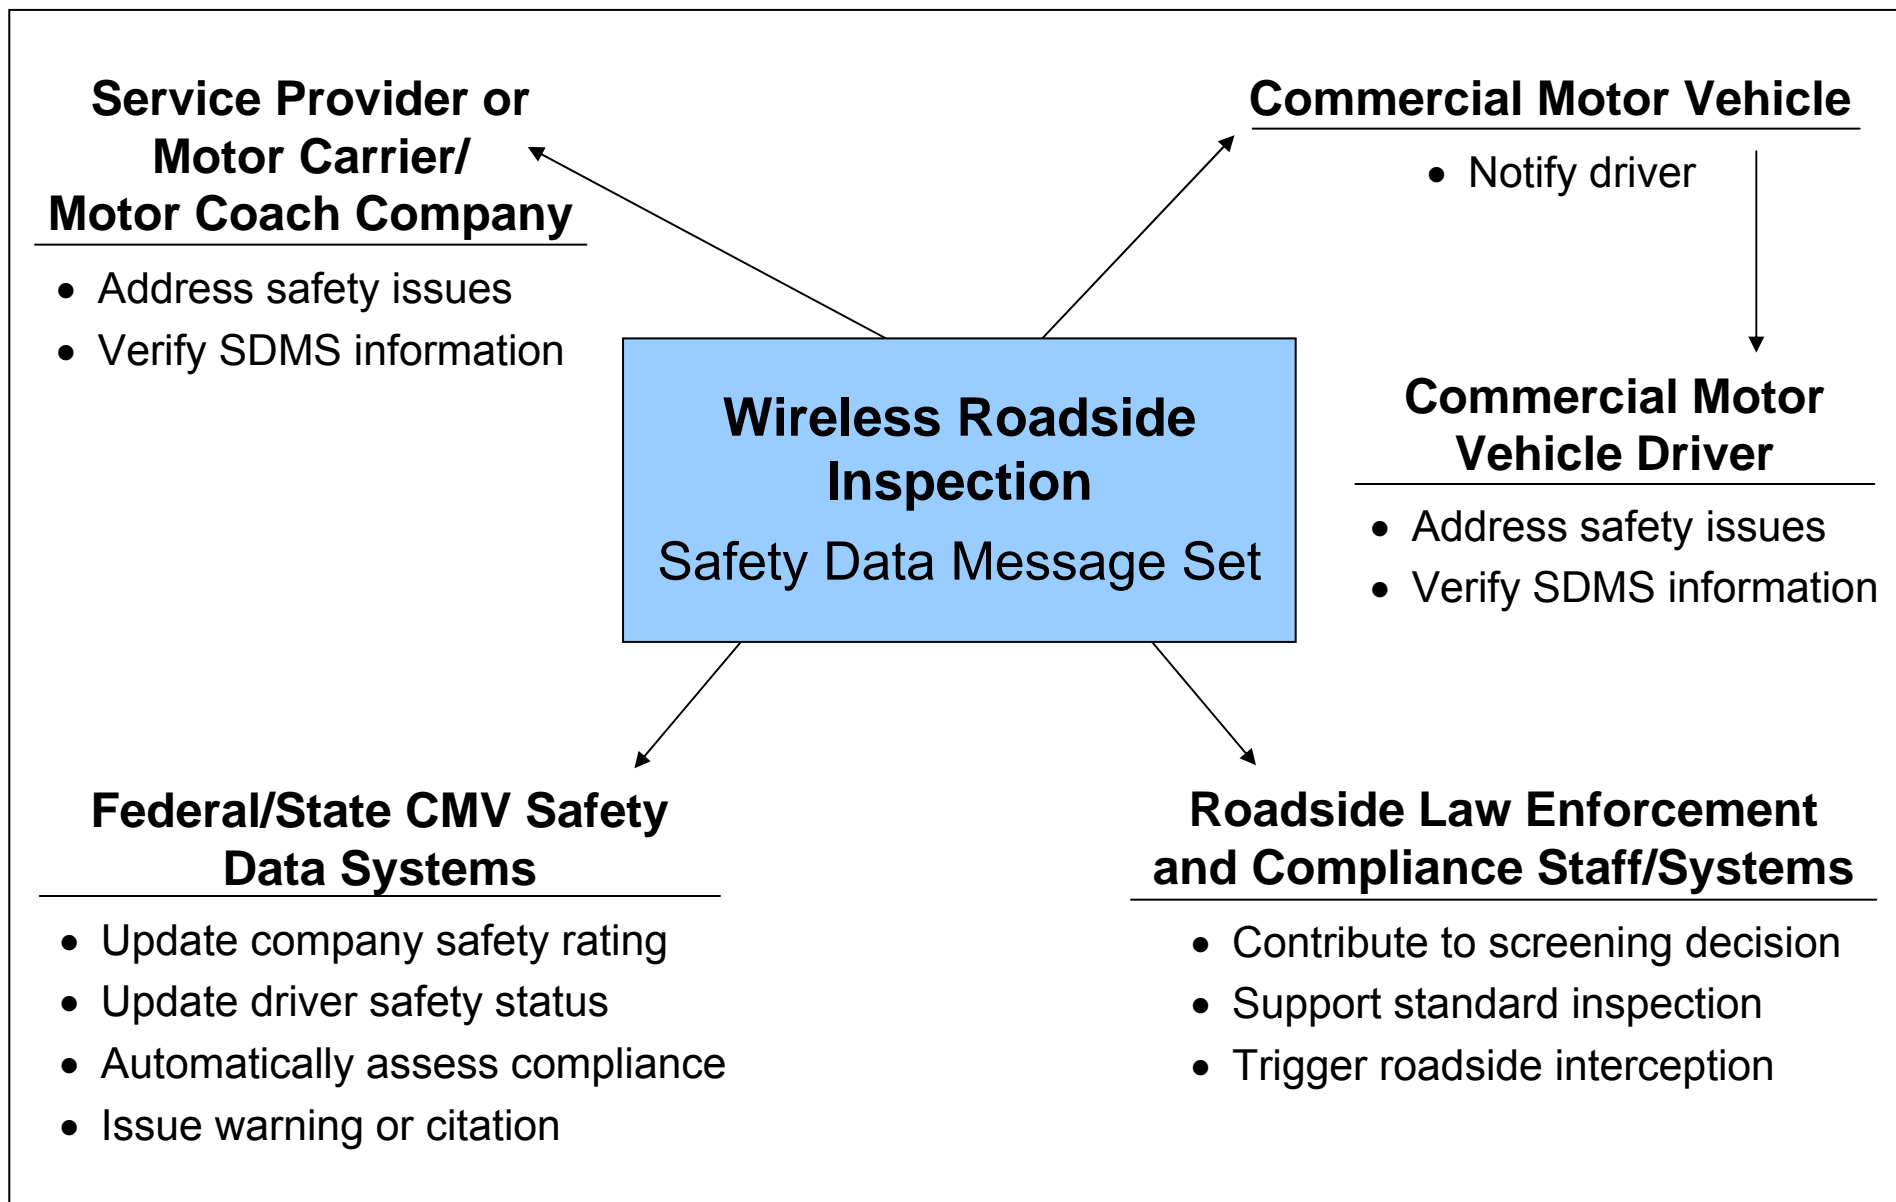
Service Provider or Motor Carrier/ Motor Coach Company

- Address safety issues
- Verify SDMS information

Commercial Motor Vehicle

- Notify driver

Wireless Roadside Inspection

Safety Data Message Set

Commercial Motor Vehicle Driver

- Address safety issues
- Verify SDMS information

Federal/State CMV Safety Data Systems

- Update company safety rating
- Update driver safety status
- Automatically assess compliance
- Issue warning or citation

Roadside Law Enforcement and Compliance Staff/Systems

- Contribute to screening decision
- Support standard inspection
- Trigger roadside interception